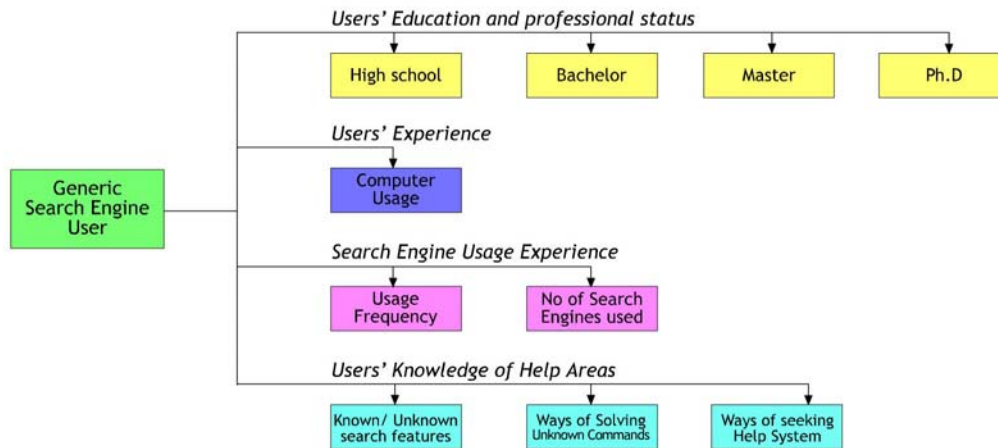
Generic Search Engine User

Users' Education and professional status

High school

Bachelor

Master

Ph.D

Users' Experience

Computer Usage

Search Engine Usage Experience

Usage Frequency

No of Search Engines used

Users' Knowledge of Help Areas

Known/ Unknown search features

Ways of Solving Unknown Commands

Ways of seeking Help System